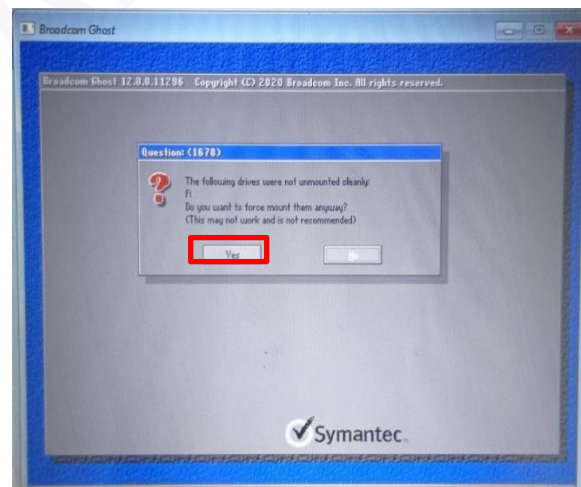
Broadcom Ghost

Broadcom Ghost 12.0.0.11296 Copyright (C) 2020 Broadcom Inc. All rights reserved.

Question: (1678)

The following drives were not unmounted cleanly:
F:
Do you want to force mount them anyway?
(This may not work and is not recommended)

Yes

No

Symantec.